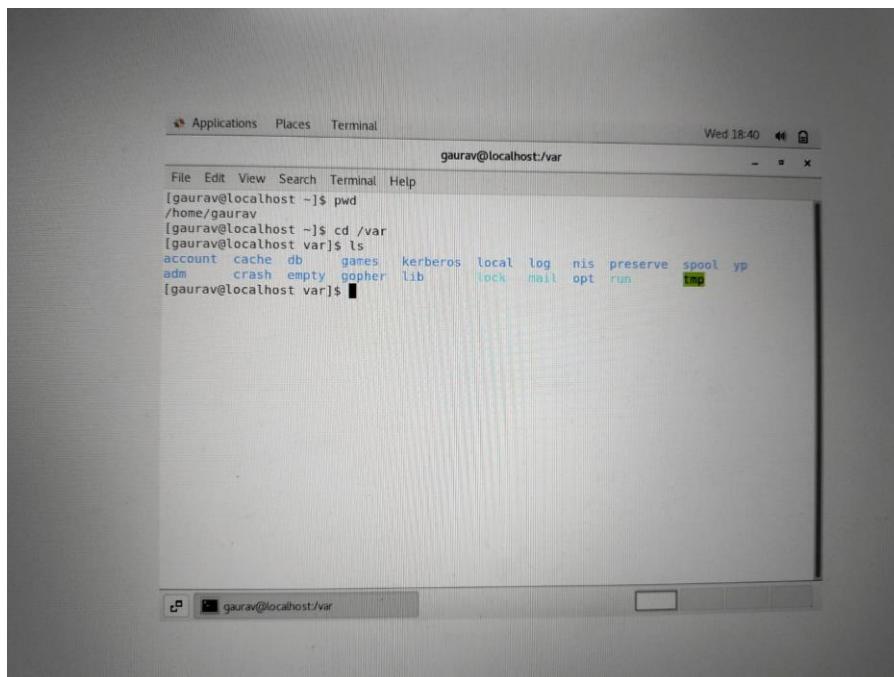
Applications Places Terminal

Wed 18:40

gaurav@localhost:/var

File Edit View Search Terminal Help

[gaurav@localhost ~]$ pwd
/home/gaurav
[gaurav@localhost ~]$ cd /var
[gaurav@localhost var]$ ls
account cache db games kerberos local log nis preserve spool yp
adm crash empty gopher lib lock mail opt run tmp
[gaurav@localhost var]$

gaurav@localhost:/var